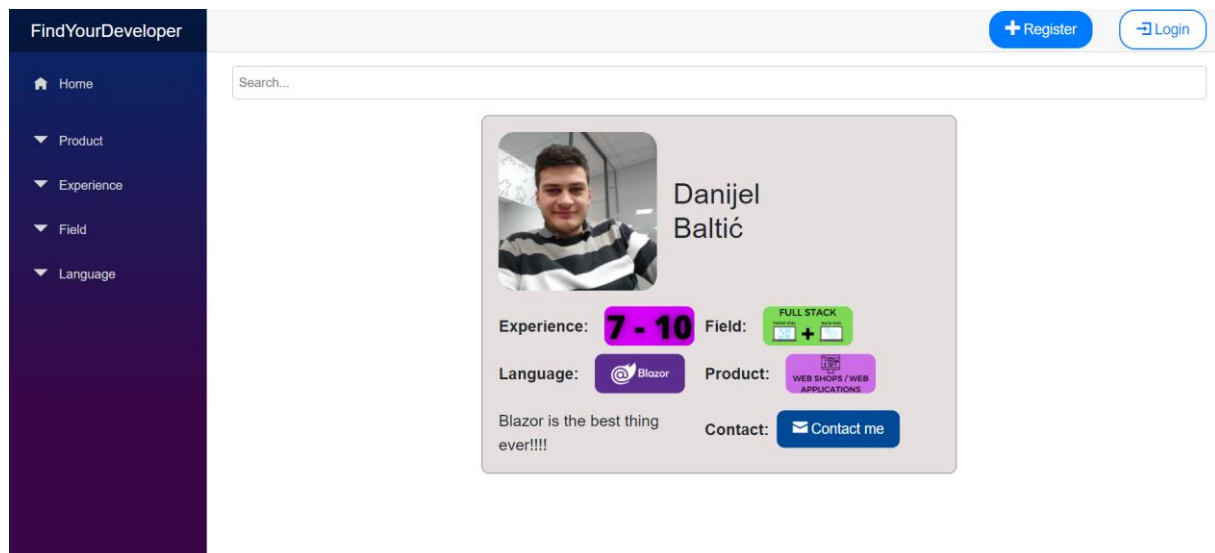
FindYourDeveloper

Home

Product

Experience

Field

Language

Register

Login

Search...

Danijel Baltić

Experience: 7 - 10

Field: FULL STACK FRONT END + BACK END

Language: Blazor

Product: WEB SHOPS / WEB APPLICATIONS

Blazor is the best thing ever!!!!

Contact: Contact me